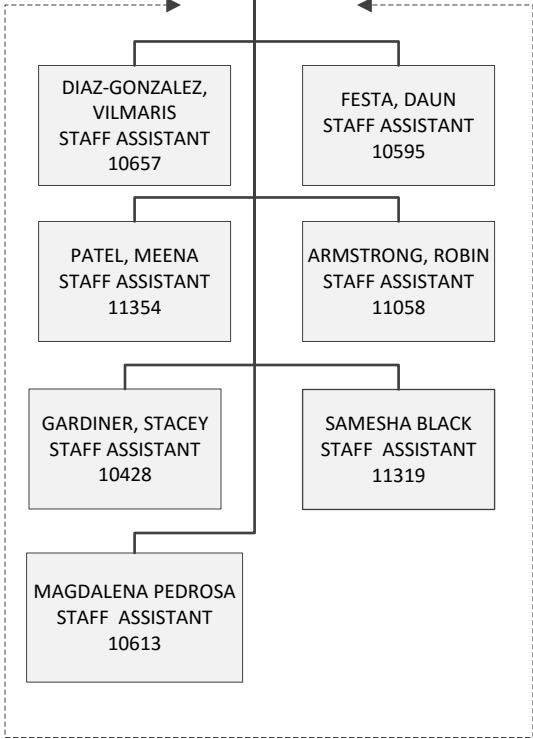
DIAZ-GONZALEZ, VILMARIS
STAFF ASSISTANT
10657

FESTA, DAUN
STAFF ASSISTANT
10595

PATEL, MEENA
STAFF ASSISTANT
11354

ARMSTRONG, ROBIN
STAFF ASSISTANT
11058

GARDINER, STACEY
STAFF ASSISTANT
10428

SAMESHA BLACK
STAFF ASSISTANT
11319

MAGDALENA PEDROSA
STAFF ASSISTANT
10613